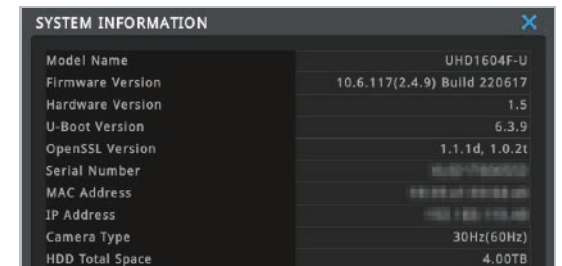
SYSTEM INFORMATION

| Model Name | UHD1604F-U |
|---|---|
| Firmware Version | 10.6.117(2.4.9) Build 220617 |
| Hardware Version | 1.5 |
| U-Boot Version | 6.3.9 |
| OpenSSL Version | 1.1.1d, 1.0.2t |
| Serial Number | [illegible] |
| MAC Address | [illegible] |
| IP Address | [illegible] |
| Camera Type | 30Hz(60Hz) |
| HDD Total Space | 4.00TB |